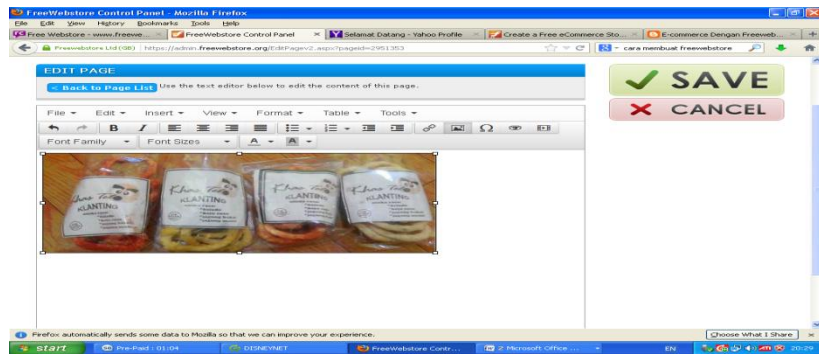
FreeWebstore Control Panel - Mozilla Firefox

File Edit View History Bookmarks Tools Help

Free Webstore - www.freevie... × FreeWebstore Control Panel × Selamat Datang - Yahoo Profile × Create a Free eCommerce Sto... × E-commerce Dengan Freeweb... ×

Freewebstore Ltd (GB) https://admin.freewebstore.org/EditPagev2.aspx?pageid=2951353

cara membuat freewebstore

EDIT PAGE

< Back to Page List Use the text editor below to edit the content of this page.

SAVE

CANCEL

File Edit Insert View Format Table Tools

B I

Font Family Font Sizes A A

Khas Tegal KLANTING

Khas Tegal KLANTING

Khas Tegal KLANTING

Khas Tegal KLANTING

Firefox automatically sends some data to Mozilla so that we can improve your experience.

Choose What I Share

start Pre-Paid : 01:04 DISNEYNET FreeWebstore Contr... 2 Microsoft Office ... EN 20:29